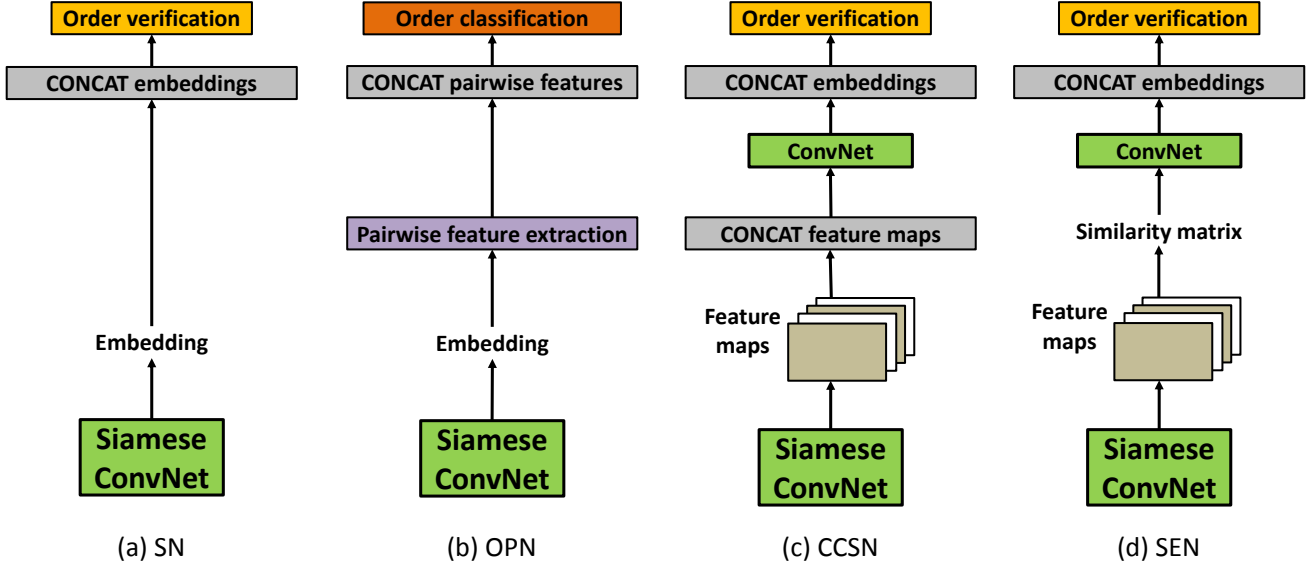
Order verification

CONCAT embeddings

Embedding

Siamese ConvNet

(a) SN

Order classification

CONCAT pairwise features

Pairwise feature extraction

Embedding

Siamese ConvNet

(b) OPN

Order verification

CONCAT embeddings

ConvNet

CONCAT feature maps

Feature maps

Siamese ConvNet

(c) CCSN

Order verification

CONCAT embeddings

ConvNet

Similarity matrix

Feature maps

Siamese ConvNet

(d) SEN